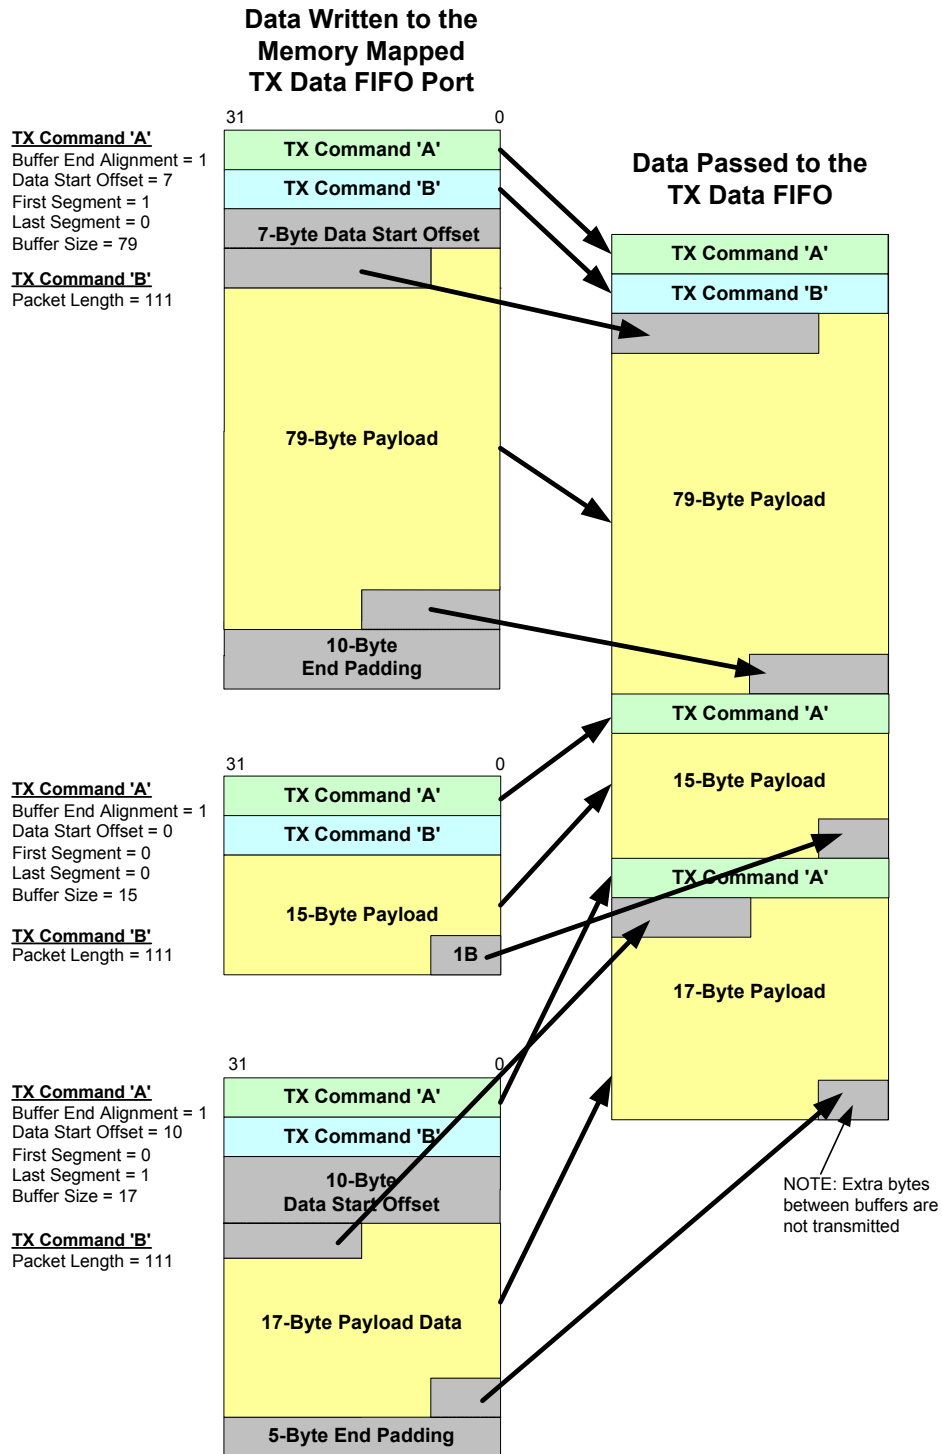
Data Written to the Memory Mapped TX Data FIFO Port

31

0

TX Command 'A'
Buffer End Alignment = 1
Data Start Offset = 7
First Segment = 1
Last Segment = 0
Buffer Size = 79

TX Command 'B'
Packet Length = 111

TX Command 'A'

TX Command 'B'

7-Byte Data Start Offset

79-Byte Payload

10-Byte End Padding

Data Passed to the TX Data FIFO

TX Command 'A'

TX Command 'B'

79-Byte Payload

TX Command 'A'

15-Byte Payload

TX Command 'A'

17-Byte Payload

31

0

TX Command 'A'
Buffer End Alignment = 1
Data Start Offset = 0
First Segment = 0
Last Segment = 0
Buffer Size = 15

TX Command 'B'
Packet Length = 111

TX Command 'A'

TX Command 'B'

15-Byte Payload

1B

31

0

TX Command 'A'
Buffer End Alignment = 1
Data Start Offset = 10
First Segment = 0
Last Segment = 1
Buffer Size = 17

TX Command 'B'
Packet Length = 111

TX Command 'A'

TX Command 'B'

10-Byte Data Start Offset

17-Byte Payload Data

5-Byte End Padding

NOTE: Extra bytes between buffers are not transmitted